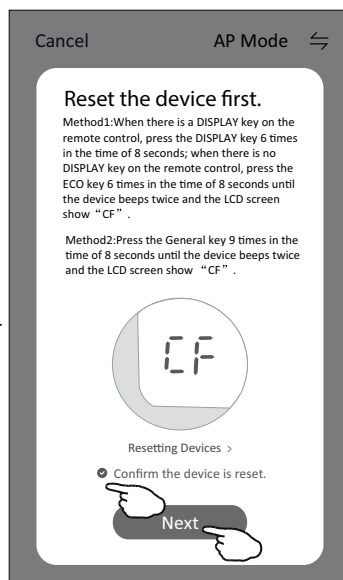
Cancel
AP Mode

Reset the device first.

Method1:When there is a DISPLAY key on the remote control, press the DISPLAY key 6 times in the time of 8 seconds; when there is no DISPLAY key on the remote control, press the ECO key 6 times in the time of 8 seconds until the device beeps twice and the LCD screen show "CF".

Method2:Press the General key 9 times in the time of 8 seconds until the device beeps twice and the LCD screen show "CF".

CF

Resetting Devices >

Confirm the device is reset.

Next